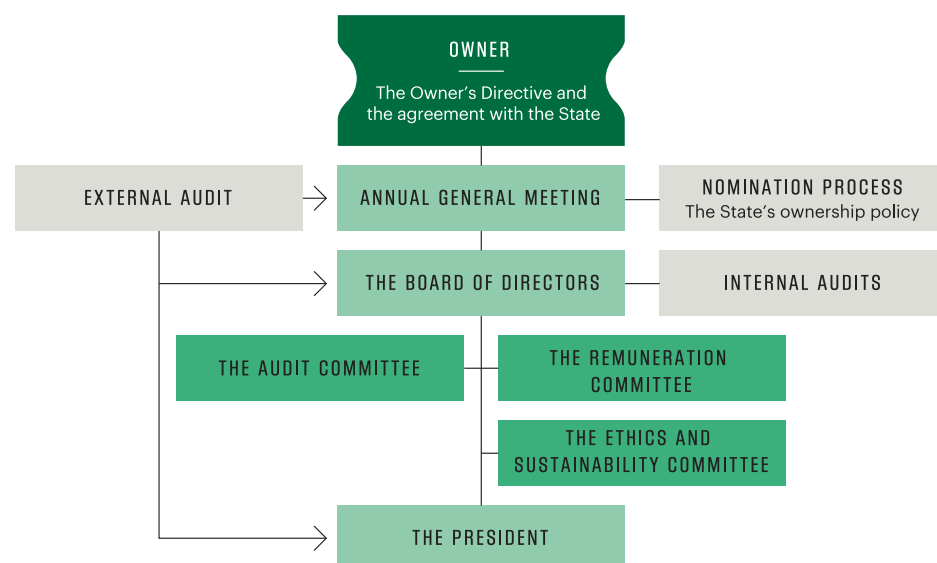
OWNER

The Owner's Directive and the agreement with the State

EXTERNAL AUDIT

ANNUAL GENERAL MEETING

NOMINATION PROCESS
The State's ownership policy

THE BOARD OF DIRECTORS

INTERNAL AUDITS

THE AUDIT COMMITTEE

THE REMUNERATION COMMITTEE

THE ETHICS AND SUSTAINABILITY COMMITTEE

THE PRESIDENT